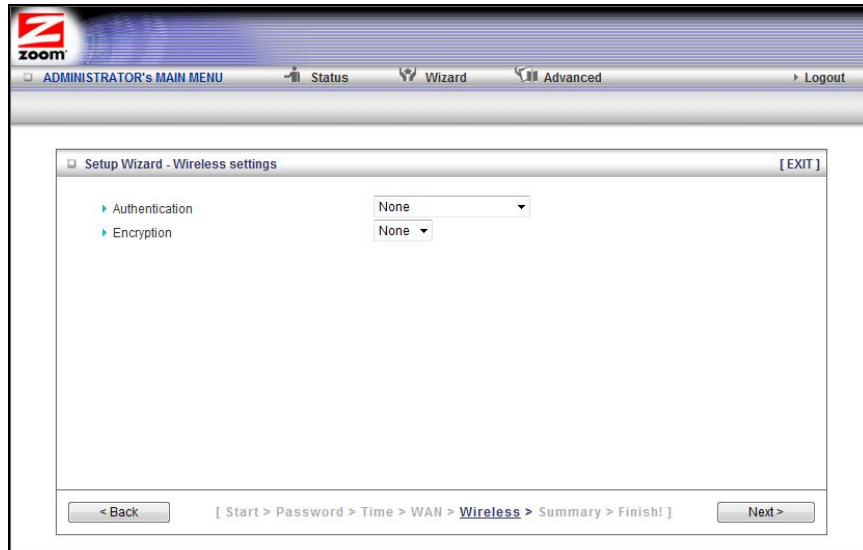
zoom

ADMINISTRATOR's MAIN MENU Status Wizard Advanced Logout

Setup Wizard - Wireless settings [EXIT]

Authentication None

Encryption None

< Back [ Start > Password > Time > WAN > Wireless > Summary > Finish! ] Next >